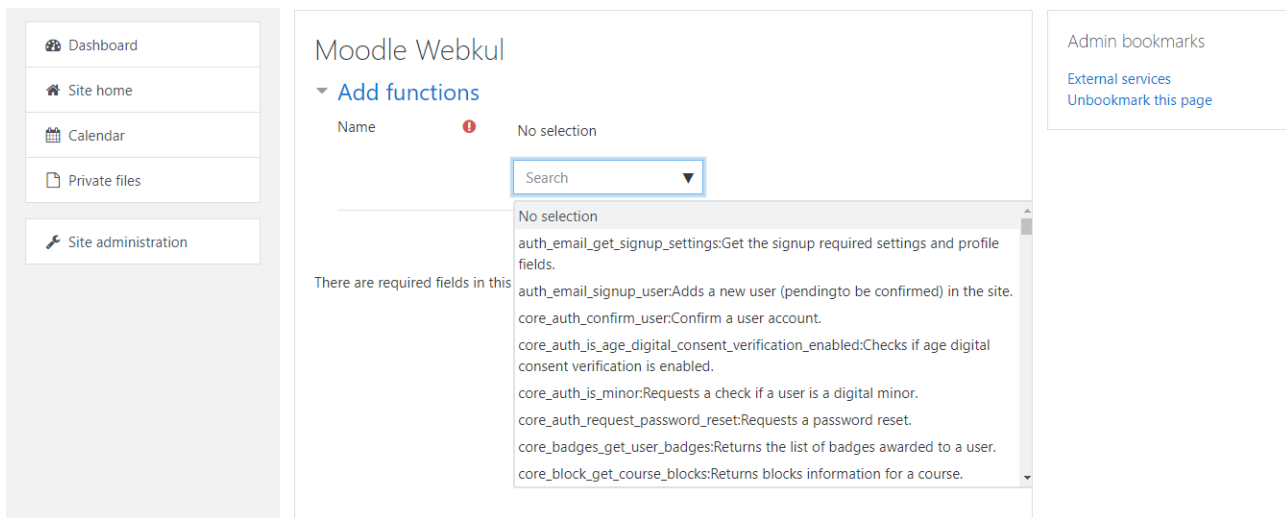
Dashboard
Site home
Calendar
Private files

Site administration

Moodle Webkul

Add functions

Name

No selection

Search

No selection
auth_email_get_signup_settings:Get the signup required settings and profile fields.
auth_email_signup_user:Adds a new user (pendingto be confirmed) in the site.
core_auth_confirm_user:Confirm a user account.
core_auth_is_age_digital_consent_verification_enabled:Checks if age digital consent verification is enabled.
core_auth_is_minor:Requests a check if a user is a digital minor.
core_auth_request_password_reset:Requests a password reset.
core_badges_get_user_badges:Returns the list of badges awarded to a user.
core_block_get_course_blocks:Returns blocks information for a course.

There are required fields in this

Admin bookmarks

External services
Unbookmark this page